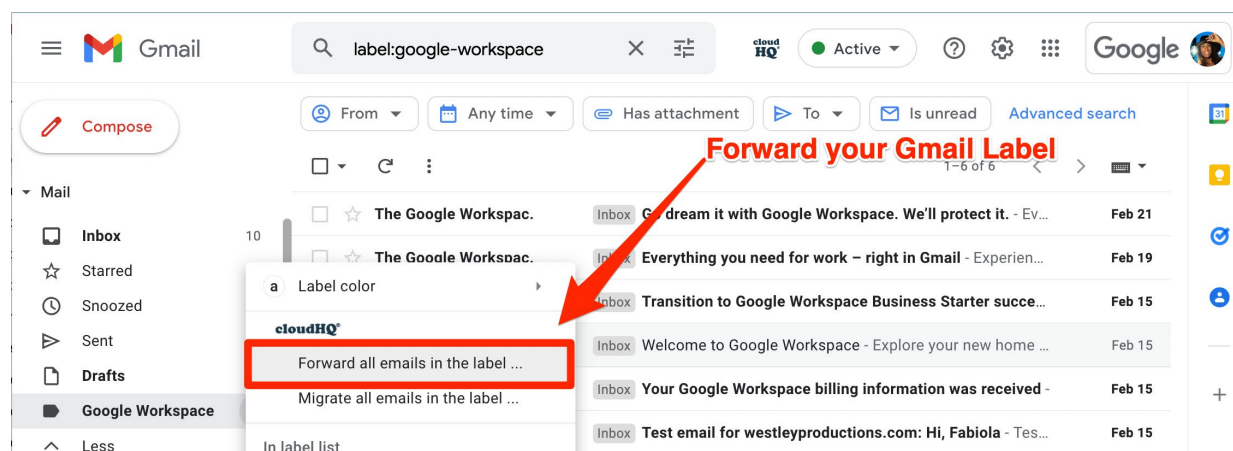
Gmail

label:google-workspace

cloud HQ

Active

Google

Compose

From

Any time

Has attachment

To

Is unread

Advanced search

Forward your Gmail Label

1–6 of 6

Mail

Inbox 10

Starred

Snoozed

Sent

Drafts

Google Workspace

Less

The Google Workspac. Inbox Go dream it with Google Workspace. We'll protect it. - Ev... Feb 21

The Google Workspac. Inbox Everything you need for work – right in Gmail - Experien... Feb 19

Inbox Transition to Google Workspace Business Starter succe... Feb 15

Inbox Welcome to Google Workspace - Explore your new home ... Feb 15

Inbox Your Google Workspace billing information was received - Feb 15

Inbox Test email for westleyproductions.com: Hi, Fabiola - Tes... Feb 15

a Label color

cloudHQ®

Forward all emails in the label ...

Migrate all emails in the label ...

In label list

31